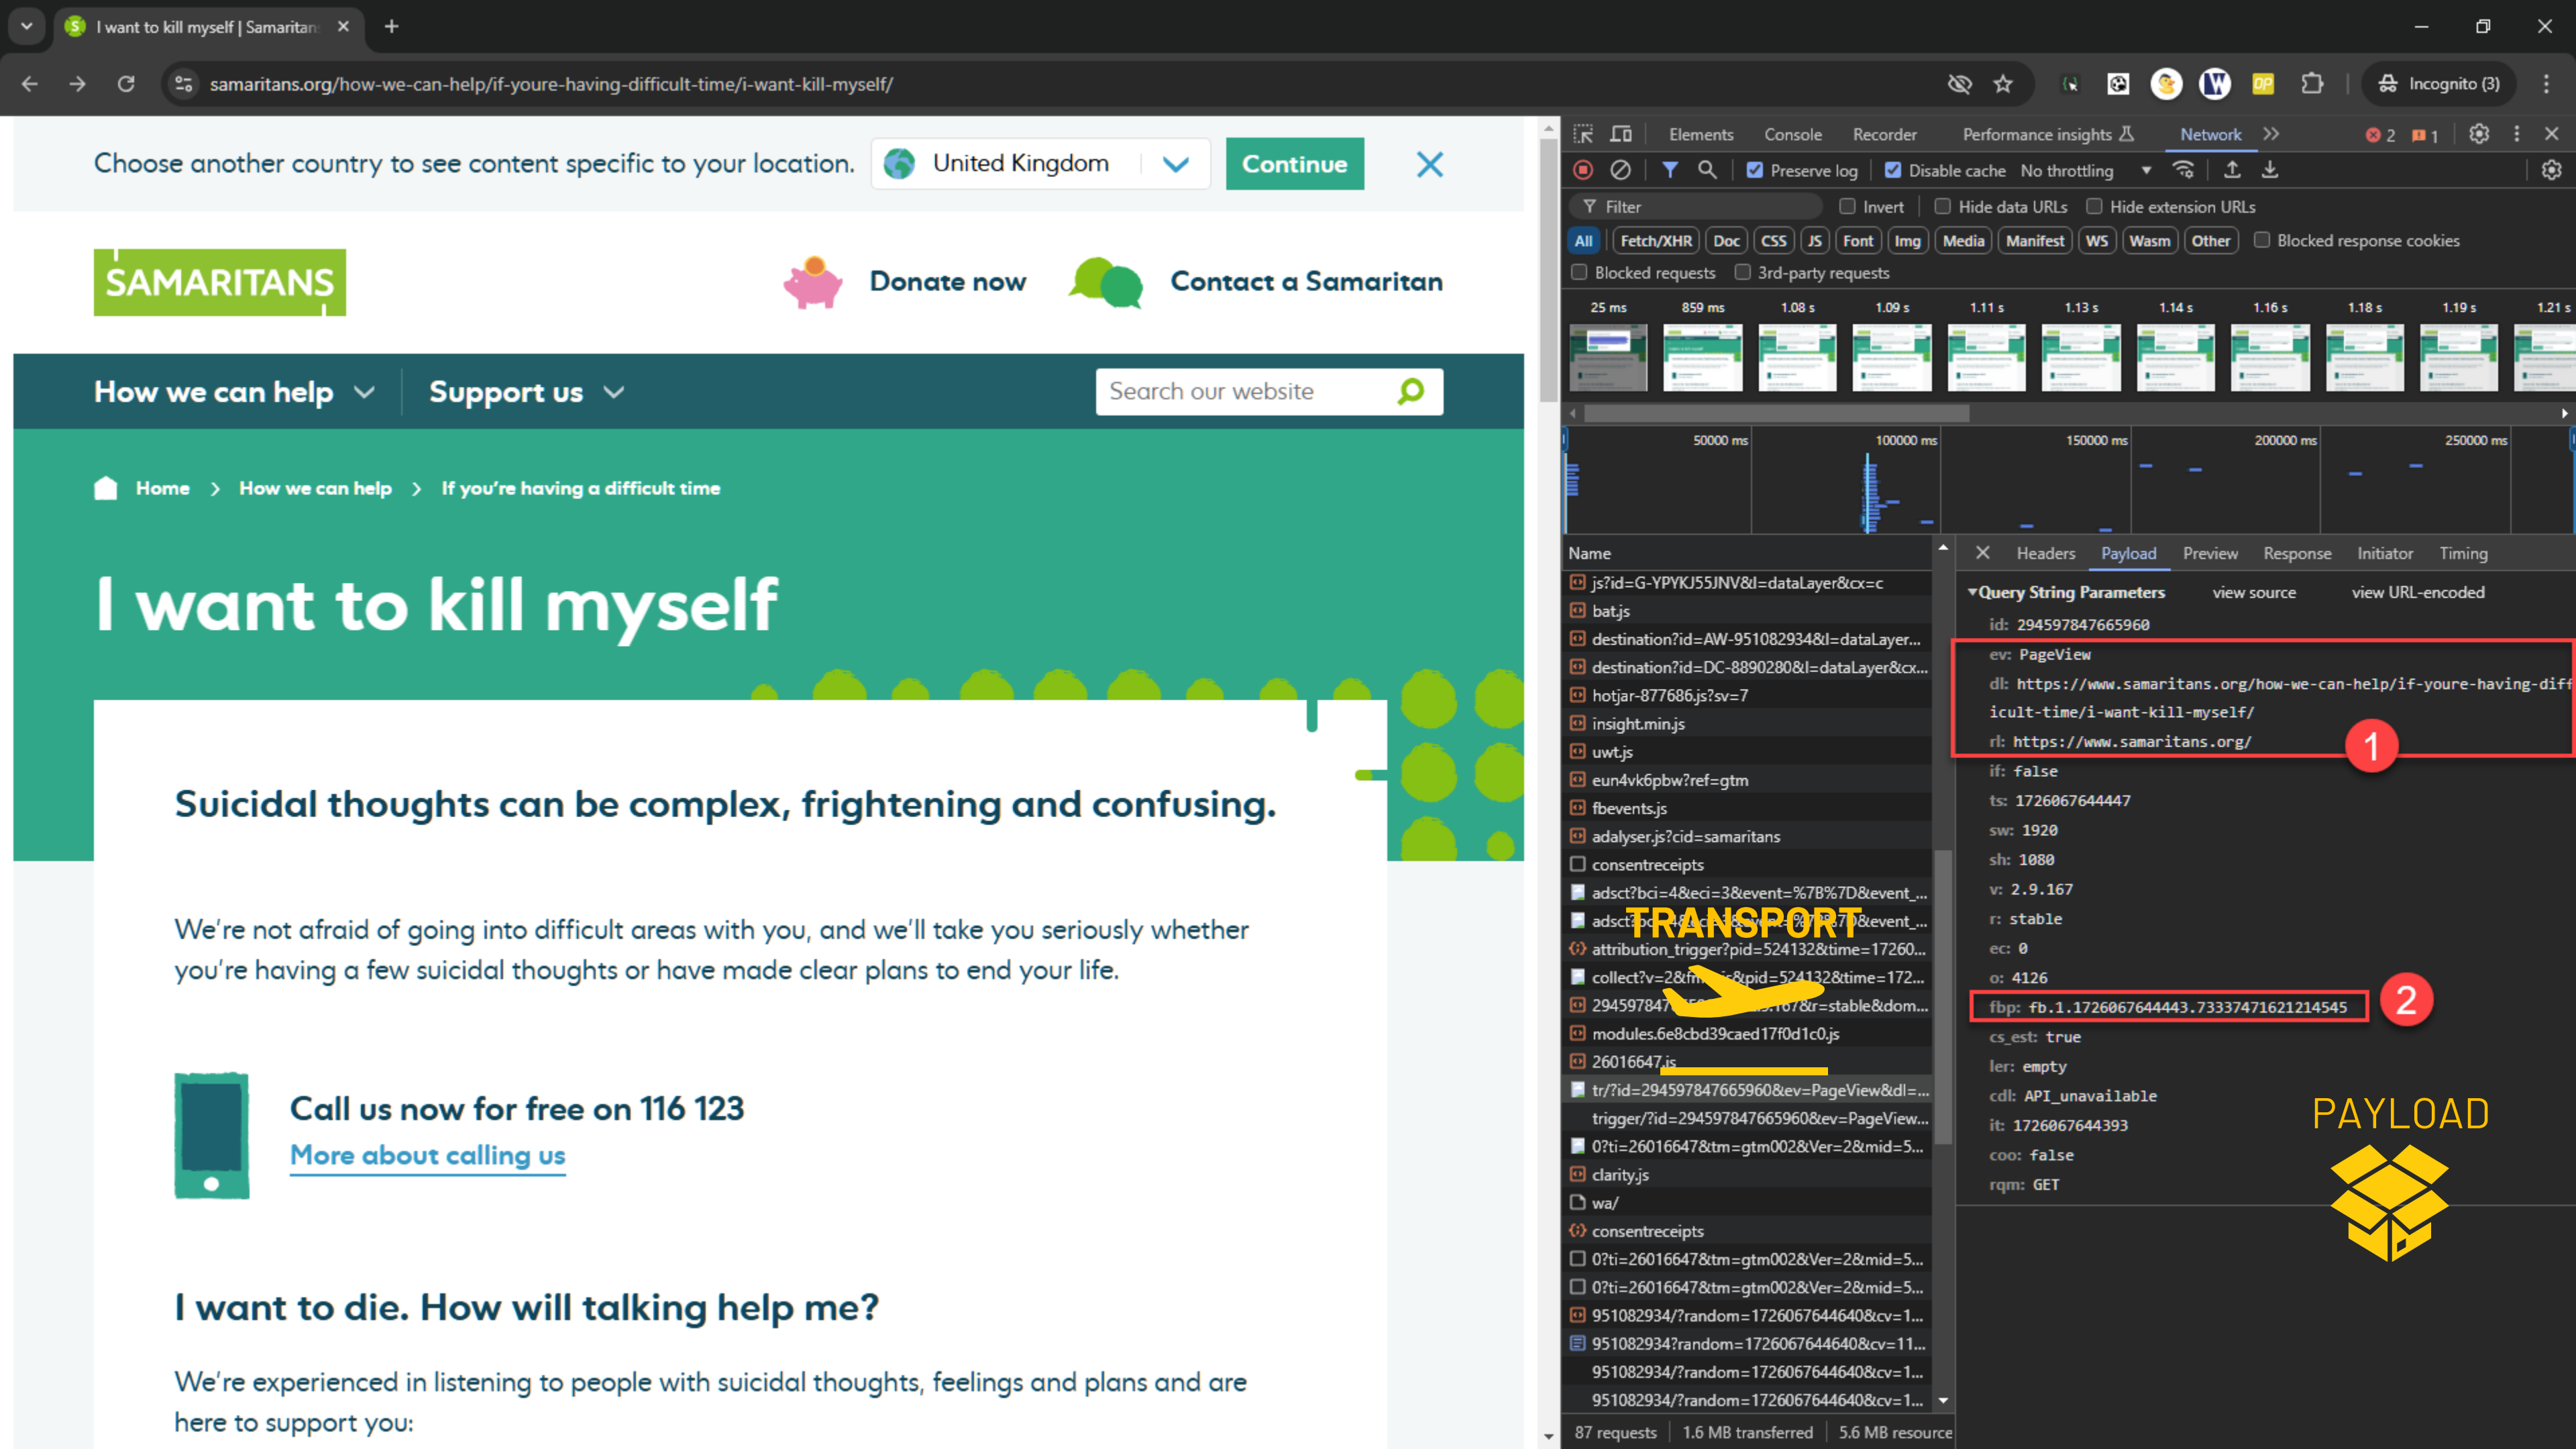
I want to kill myself | Samaritan

samaritans.org/how-we-can-help/if-youre-having-difficult-time/i-want-kill-myself/

Incognito (3)

Choose another country to see content specific to your location. United Kingdom Continue

SAMARITANS

Donate now Contact a Samaritan

How we can help Support us Search our website

Home > How we can help > If you're having a difficult time

I want to kill myself

Suicidal thoughts can be complex, frightening and confusing.

We're not afraid of going into difficult areas with you, and we'll take you seriously whether you're having a few suicidal thoughts or have made clear plans to end your life.

Call us now for free on 116 123

More about calling us

I want to die. How will talking help me?

We're experienced in listening to people with suicidal thoughts, feelings and plans and are here to support you:

Elements Console Recorder Performance insights Network

2 1

Preserve log Disable cache No throttling

Filter Invert Hide data URLs Hide extension URLs

All Fetch/XHR Doc CSS JS Font Img Media Manifest WS Wasm Other Blocked response cookies

Blocked requests 3rd-party requests

25 ms 859 ms 1.08 s 1.09 s 1.11 s 1.13 s 1.14 s 1.16 s 1.18 s 1.19 s 1.21 s

50000 ms 100000 ms 150000 ms 200000 ms 250000 ms

Name
js?id=G-YPYKJ55JNV&l=dataLayer&cx=c
bat.js
destination?id=AW-951082934&l=dataLayer...
destination?id=DC-8890280&l=dataLayer&cx...
hotjar-877686.js?sv=7
insight.min.js
uwt.js
eun4vk6pbw?ref=gtm
fbevents.js
adalyser.js?cid=samaritans
consentreceipts
adsct?bci=4&eci=3&event=%7B%7D&event_...
adsct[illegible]&event_...
attribution_trigger?pid=524132&time=17260...
collect?v=2&fm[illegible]&pid=524132&time=172...
294597847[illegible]&r=stable&dom...
modules.6e8cbd39caed17f0d1c0.js
26016647.js
tr/?id=294597847665960&ev=PageView&dl=...
trigger/?id=294597847665960&ev=PageView...
0?ti=26016647&tm=gtm002&Ver=2&mid=5...
clarity.js
wa/
consentreceipts
0?ti=26016647&tm=gtm002&Ver=2&mid=5...
0?ti=26016647&tm=gtm002&Ver=2&mid=5...
951082934/?random=1726067644640&cv=1...
951082934?random=1726067644640&cv=11...
951082934/?random=1726067644640&cv=1...
951082934/?random=1726067644640&cv=1...

87 requests 1.6 MB transferred 5.6 MB resource

TRANSPORT

Headers Payload Preview Response Initiator Timing

▼Query String Parameters view source view URL-encoded

id: 294597847665960
ev: PageView
dl: https://www.samaritans.org/how-we-can-help/if-youre-having-difficult-time/i-want-kill-myself/
rl: https://www.samaritans.org/
1
if: false
ts: 1726067644447
sw: 1920
sh: 1080
v: 2.9.167
r: stable
ec: 0
o: 4126
fbp: fb.1.1726067644443.733374716212145452
2
cs_est: true
ler: empty
cdl: API_unavailable
it: 1726067644393
coo: false
rqm: GET

PAYLOAD